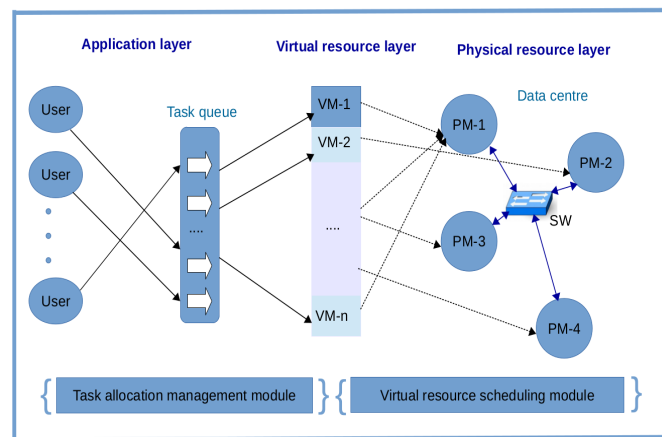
Application layer

Virtual resource layer

Physical resource layer

User

User

User

Task queue

....

VM-1

VM-2

....

VM-n

Data centre

PM-1

PM-2

SW

PM-3

PM-4

Task allocation management module

Virtual resource scheduling module